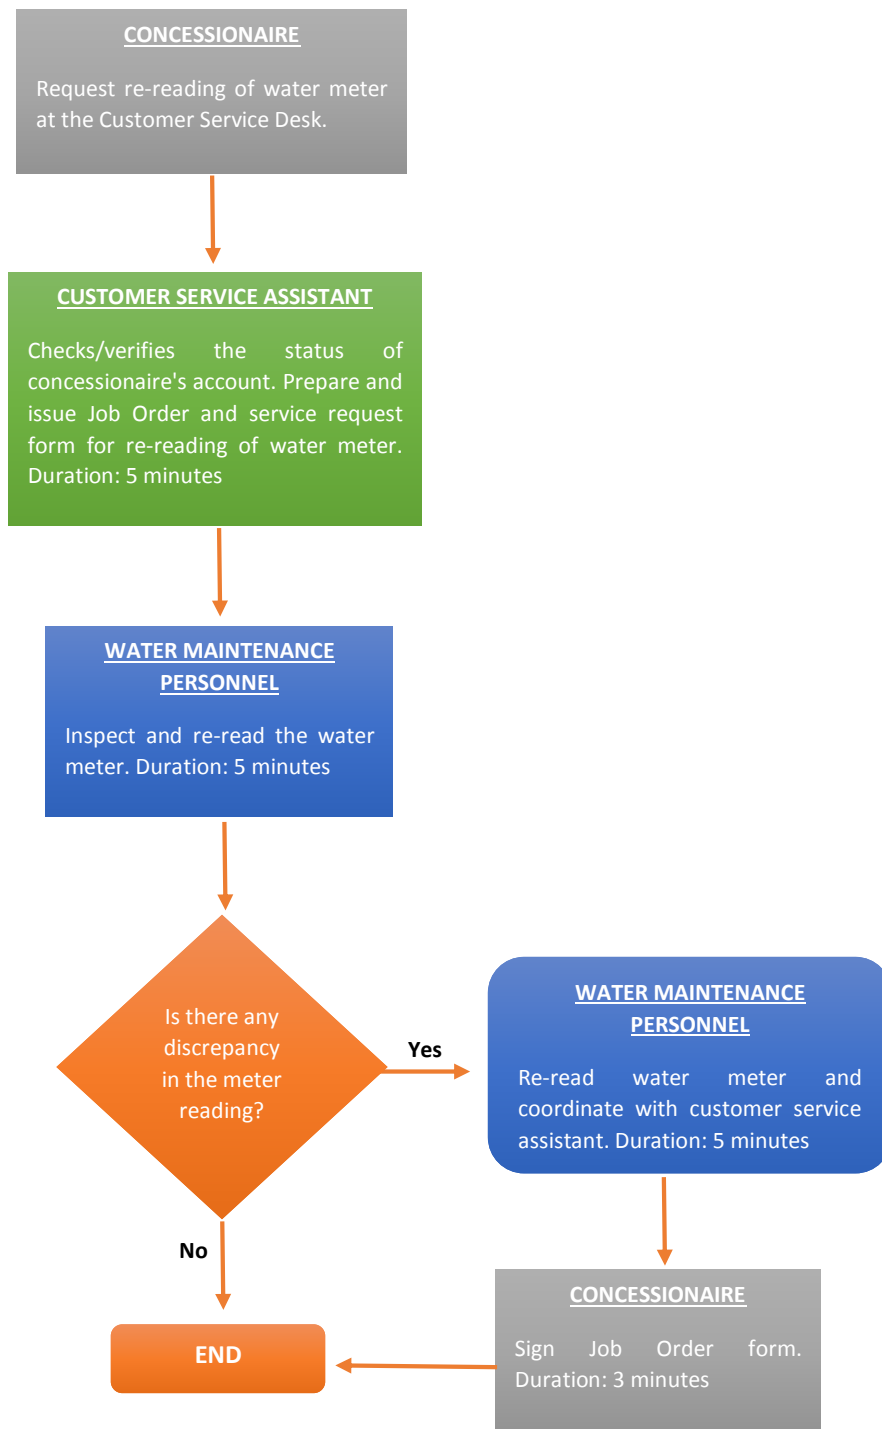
CONCESSIONAIRE

Request re-reading of water meter at the Customer Service Desk.

CUSTOMER SERVICE ASSISTANT

Checks/verifies the status of concessionaire's account. Prepare and issue Job Order and service request form for re-reading of water meter. Duration: 5 minutes

WATER MAINTENANCE PERSONNEL

Inspect and re-read the water meter. Duration: 5 minutes

Is there any discrepancy in the meter reading?

Yes

WATER MAINTENANCE PERSONNEL

Re-read water meter and coordinate with customer service assistant. Duration: 5 minutes

No

CONCESSIONAIRE

Sign Job Order form. Duration: 3 minutes

END